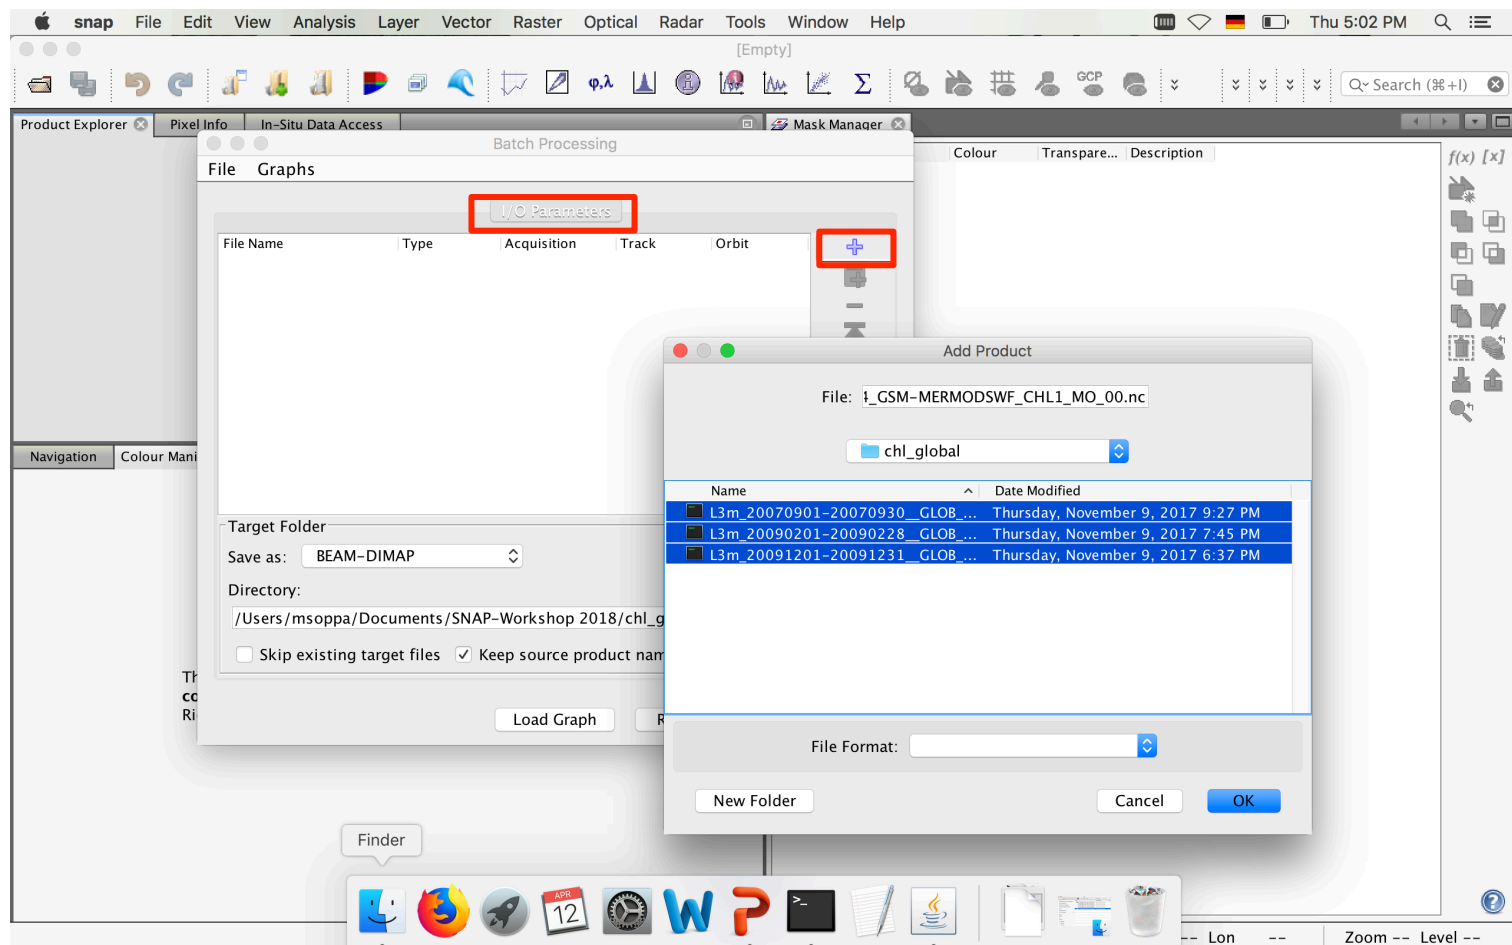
snap File Edit View Analysis Layer Vector Raster Optical Radar Tools Window Help

Thu 5:02 PM

[Empty]

GCP

Search (⌘+I)

Product Explorer Pixel Info In-Situ Data Access

Mask Manager

Colour Transpare... Description

f(x) [x]

Batch Processing

File Graphs

I/O Parameters

| File Name | Type | Acquisition | Track | Orbit |
|---|---|---|---|---|

Target Folder

Save as: BEAM-DIMAP

Directory:

/Users/msoppa/Documents/SNAP-Workshop 2018/chl_g

Skip existing target files ✓ Keep source product nam

Load Graph R

Navigation Colour Mani

Th
co
Ri

Add Product

File: |_GSM-MERMODSWF_CHL1_MO_00.nc

chl_global

| Name | Date Modified |
|---|---|
| L3m_20070901-20070930__GLOB_... | Thursday, November 9, 2017 9:27 PM |
| L3m_20090201-20090228__GLOB_... | Thursday, November 9, 2017 7:45 PM |
| L3m_20091201-20091231__GLOB_... | Thursday, November 9, 2017 6:37 PM |

File Format:

New Folder Cancel OK

Finder

APR 12

-- Lon -- Zoom -- Level --